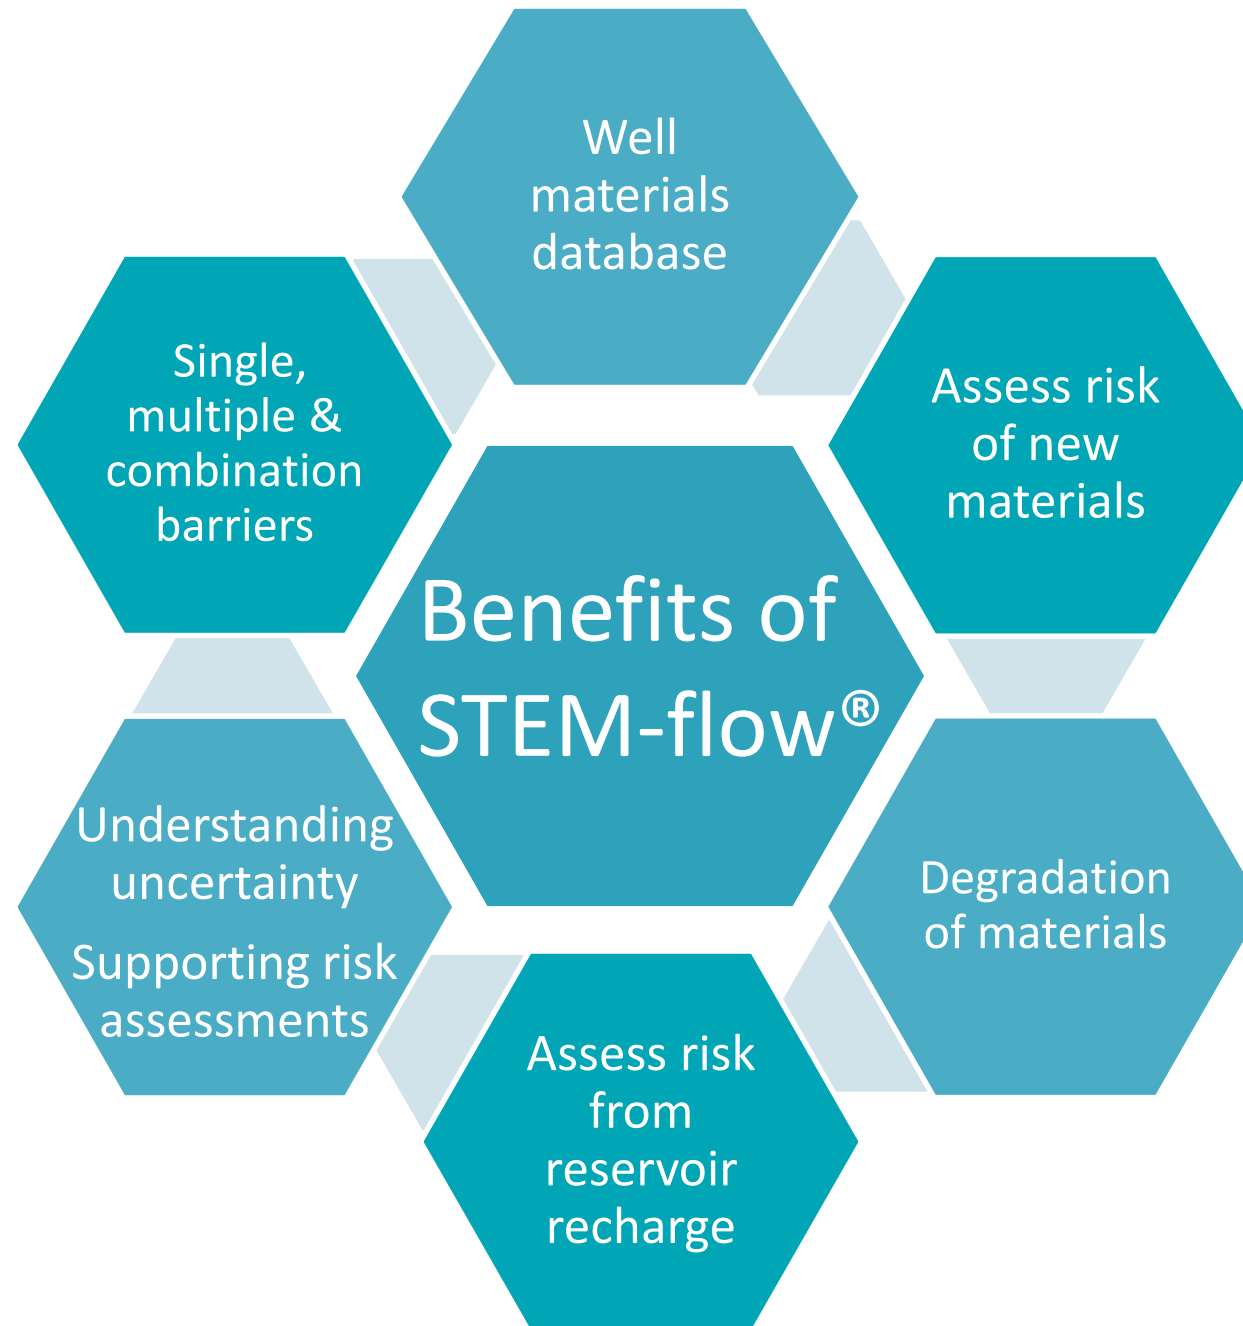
Well materials database

Single, multiple & combination barriers

Assess risk of new materials

Benefits of STEM-flow®

Understanding uncertainty

Supporting risk assessments

Degradation of materials

Assess risk from reservoir recharge